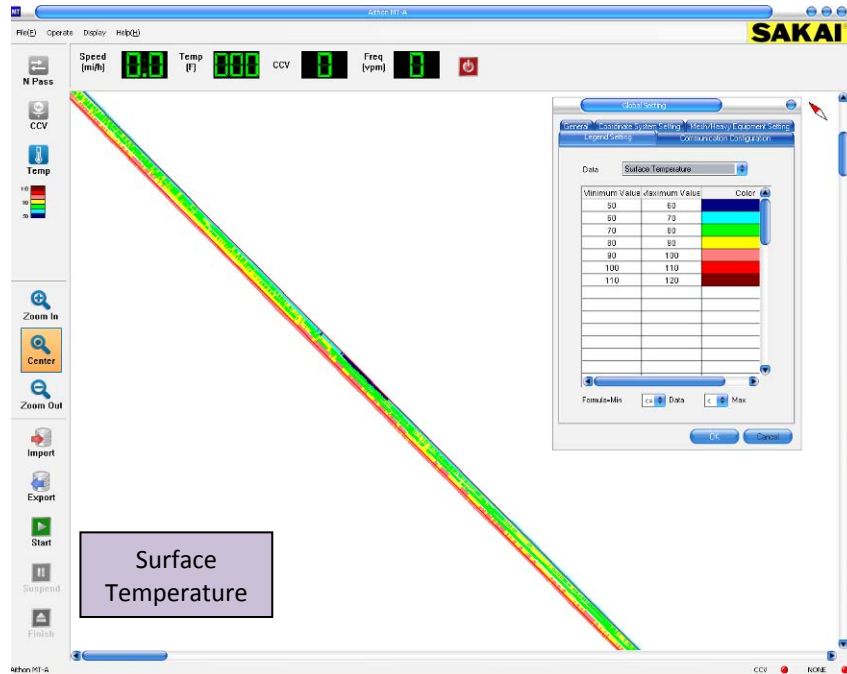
Aithon MT-A

File(F) Operate Display Help(H)

SAKAI

N Pass

Speed (mi/h) 0.0 Temp (F) 000 CCV 0 Freq (vpm) 0

CCV

Temp

Zoom In

Center

Zoom Out

Import

Export

Start

Suspend

Finish

Global Setting

General Coordinate System Setting Mobility/Heavy Equipment Setting Legend Setting Communication Configuration

Data Surface Temperature

| Minimum Value | Maximum Value | Color |
|---|---|---|
| 50 | 60 | |
| 60 | 70 | |
| 70 | 80 | |
| 80 | 90 | |
| 90 | 100 | |
| 100 | 110 | |
| 110 | 120 | |

Formula=Min <= Data < Max

OK Cancel

Surface Temperature

Aithon MT-A CCV NONE